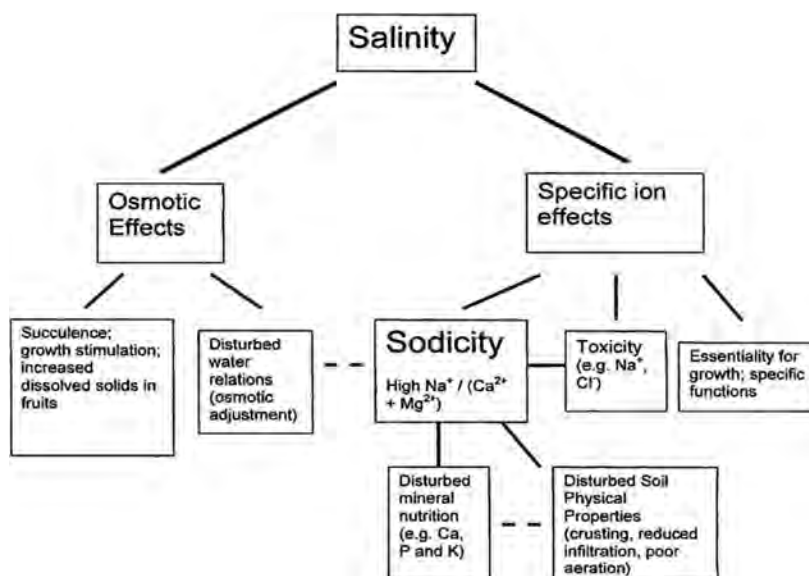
Salinity

Osmotic Effects

Specific ion effects

Succulence; growth stimulation; increased dissolved solids in fruits

Disturbed water relations (osmotic adjustment)

Sodicity

High $Na^+$ / ($Ca^{2+}$ + $Mg^{2+}$)

Toxicity (e.g. $Na^+$, $Cl^-$)

Essentiality for growth; specific functions

Disturbed mineral nutrition (e.g. Ca, P and K)

Disturbed Soil Physical Properties (crusting, reduced infiltration, poor aeration)